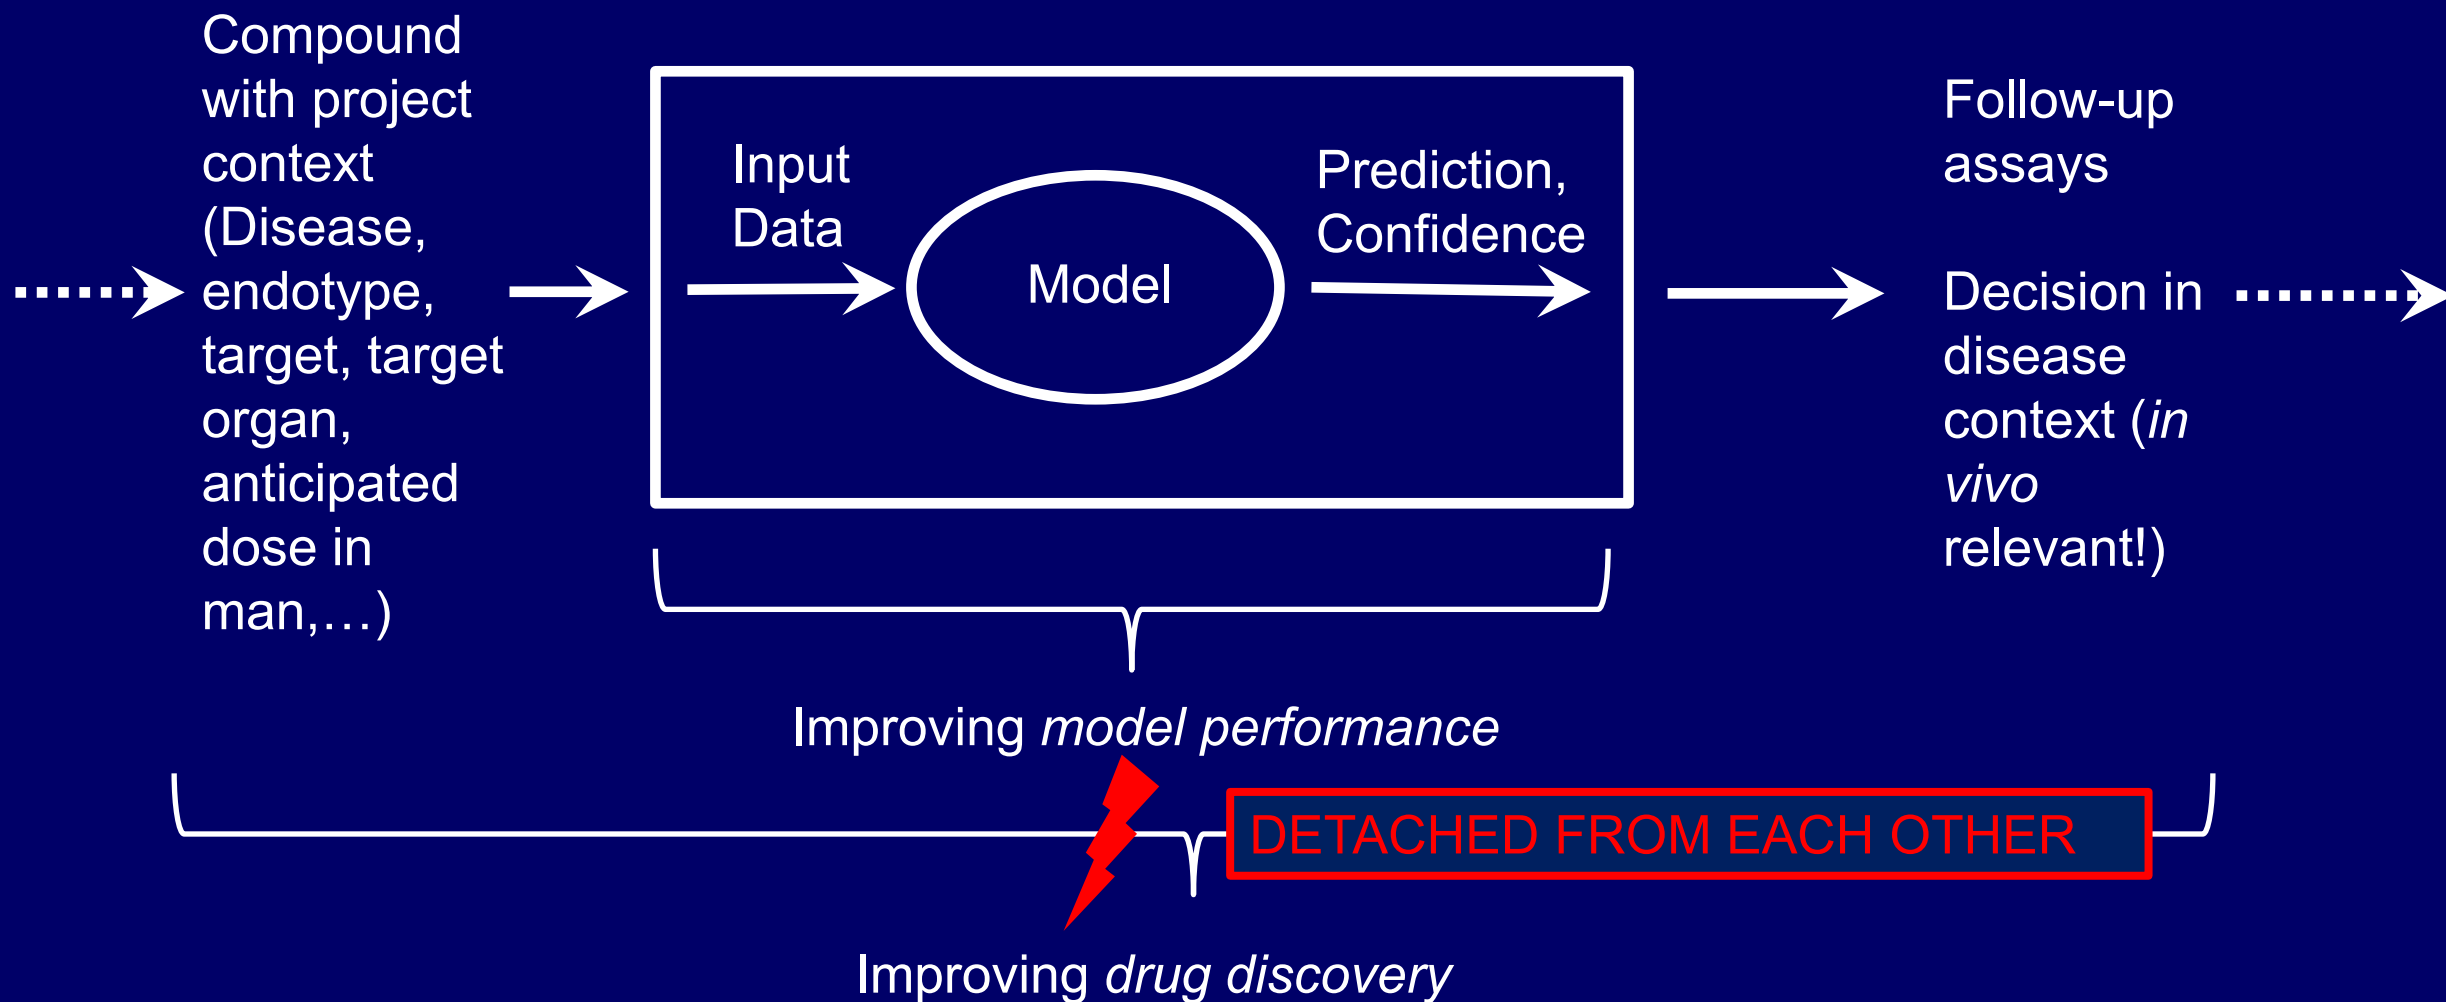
Compound with project context (Disease, endotype, target, target organ, anticipated dose in man,…)

Input Data

Model

Prediction, Confidence

Follow-up assays

Decision in disease context (*in vivo* relevant!)

Improving *model performance*

DETACHED FROM EACH OTHER

Improving *drug discovery*